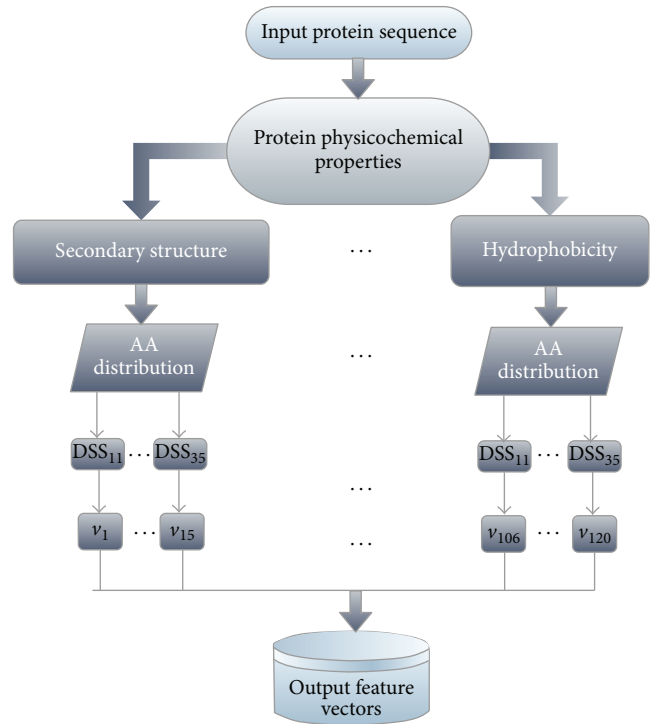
Input protein sequence

Protein physicochemical properties

Secondary structure

...

Hydrophobicity

AA distribution

...

AA distribution

$DSS_{11}$ ... $DSS_{35}$

$DSS_{11}$ ... $DSS_{35}$

...

$v_1$ ... $v_{15}$

...

$v_{106}$ ... $v_{120}$

Output feature vectors